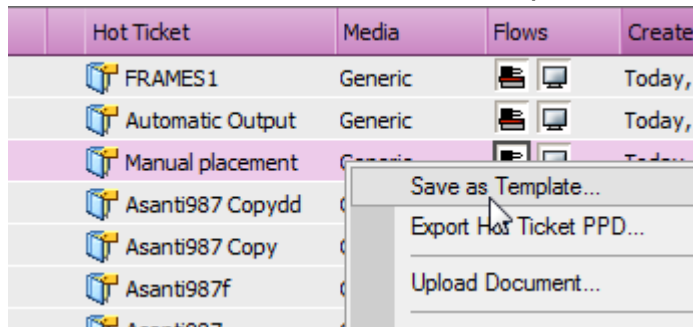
| Hot Ticket | Media | Flows | Create |
|---|---|---|---|
| FRAMES1 | Generic | | Today, |
| Automatic Output | Generic | | Today, |
| Manual placement | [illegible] | | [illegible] |
| Asanti987 Copydd | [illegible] | | |
| Asanti987 Copy | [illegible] | | |
| Asanti987f | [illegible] | | |
| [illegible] | | | |

Save as Template...
Export Hot Ticket PPD...
Upload Document...